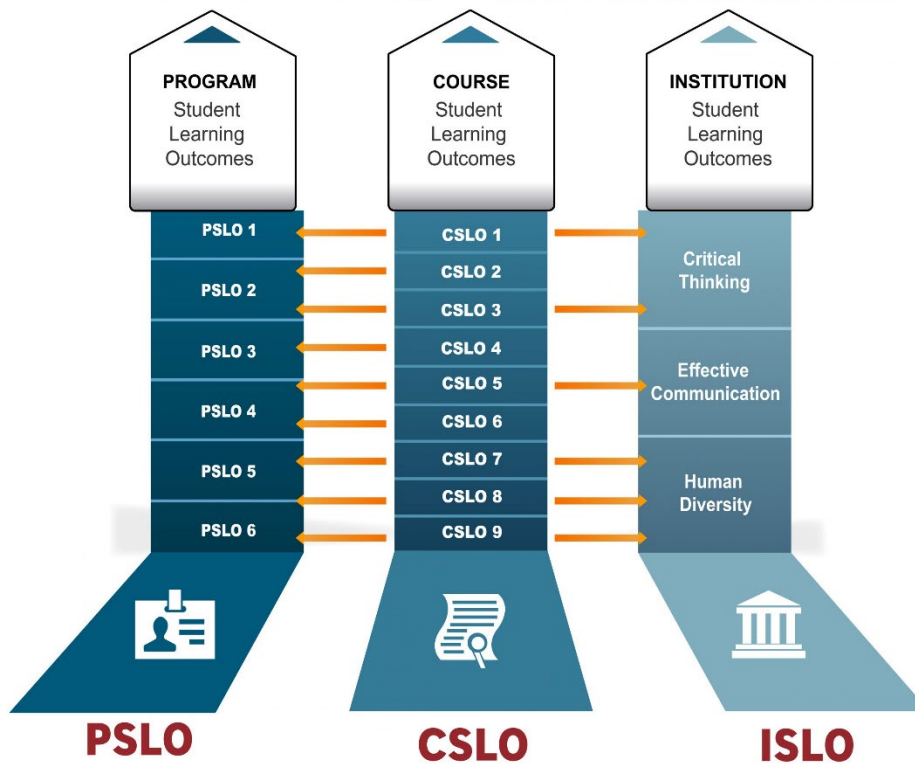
PROGRAM
Student
Learning
Outcomes

COURSE
Student
Learning
Outcomes

INSTITUTION
Student
Learning
Outcomes

PSLO 1
PSLO 2
PSLO 3
PSLO 4
PSLO 5
PSLO 6

CSLO 1
CSLO 2
CSLO 3
CSLO 4
CSLO 5
CSLO 6
CSLO 7
CSLO 8
CSLO 9

Critical Thinking
Effective Communication
Human Diversity

PSLO
CSLO
ISLO